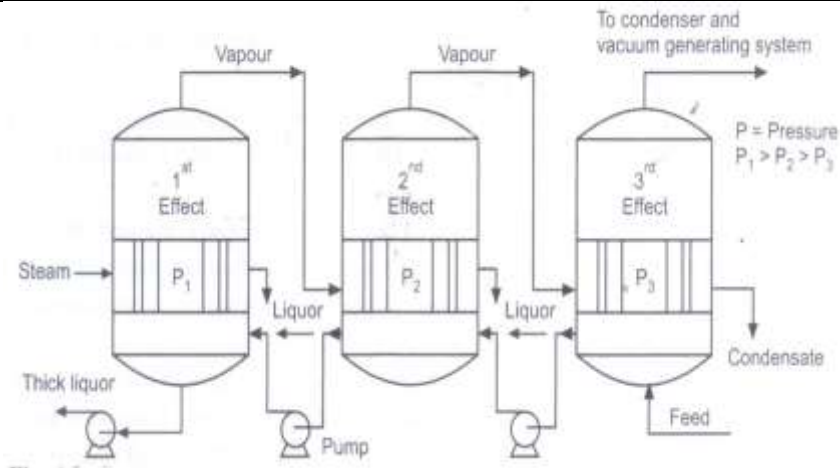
To condenser and vacuum generating system

Vapour

Vapour

P = Pressure
$P_1 > P_2 > P_3$

$1^{st}$ Effect

$2^{nd}$ Effect

$3^{rd}$ Effect

Steam

$P_1$

$P_2$

$P_3$

Liquor

Liquor

Condensate

Thick liquor

Pump

Feed